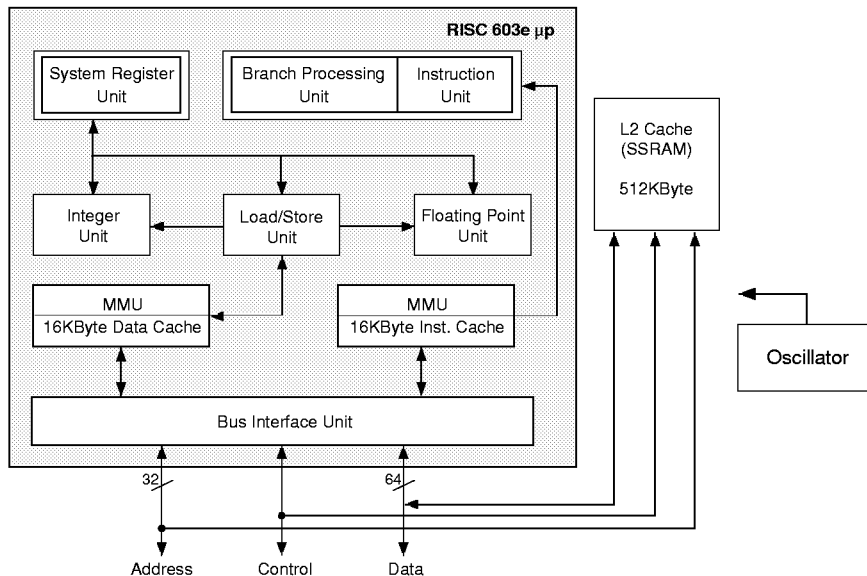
RISC 603e µp

System Register Unit

Branch Processing Unit

Instruction Unit

Integer Unit

Load/Store Unit

Floating Point Unit

MMU
16KByte Data Cache

MMU
16KByte Inst. Cache

Bus Interface Unit

L2 Cache (SSRAM)

512KByte

Oscillator

32

64

Address

Control

Data